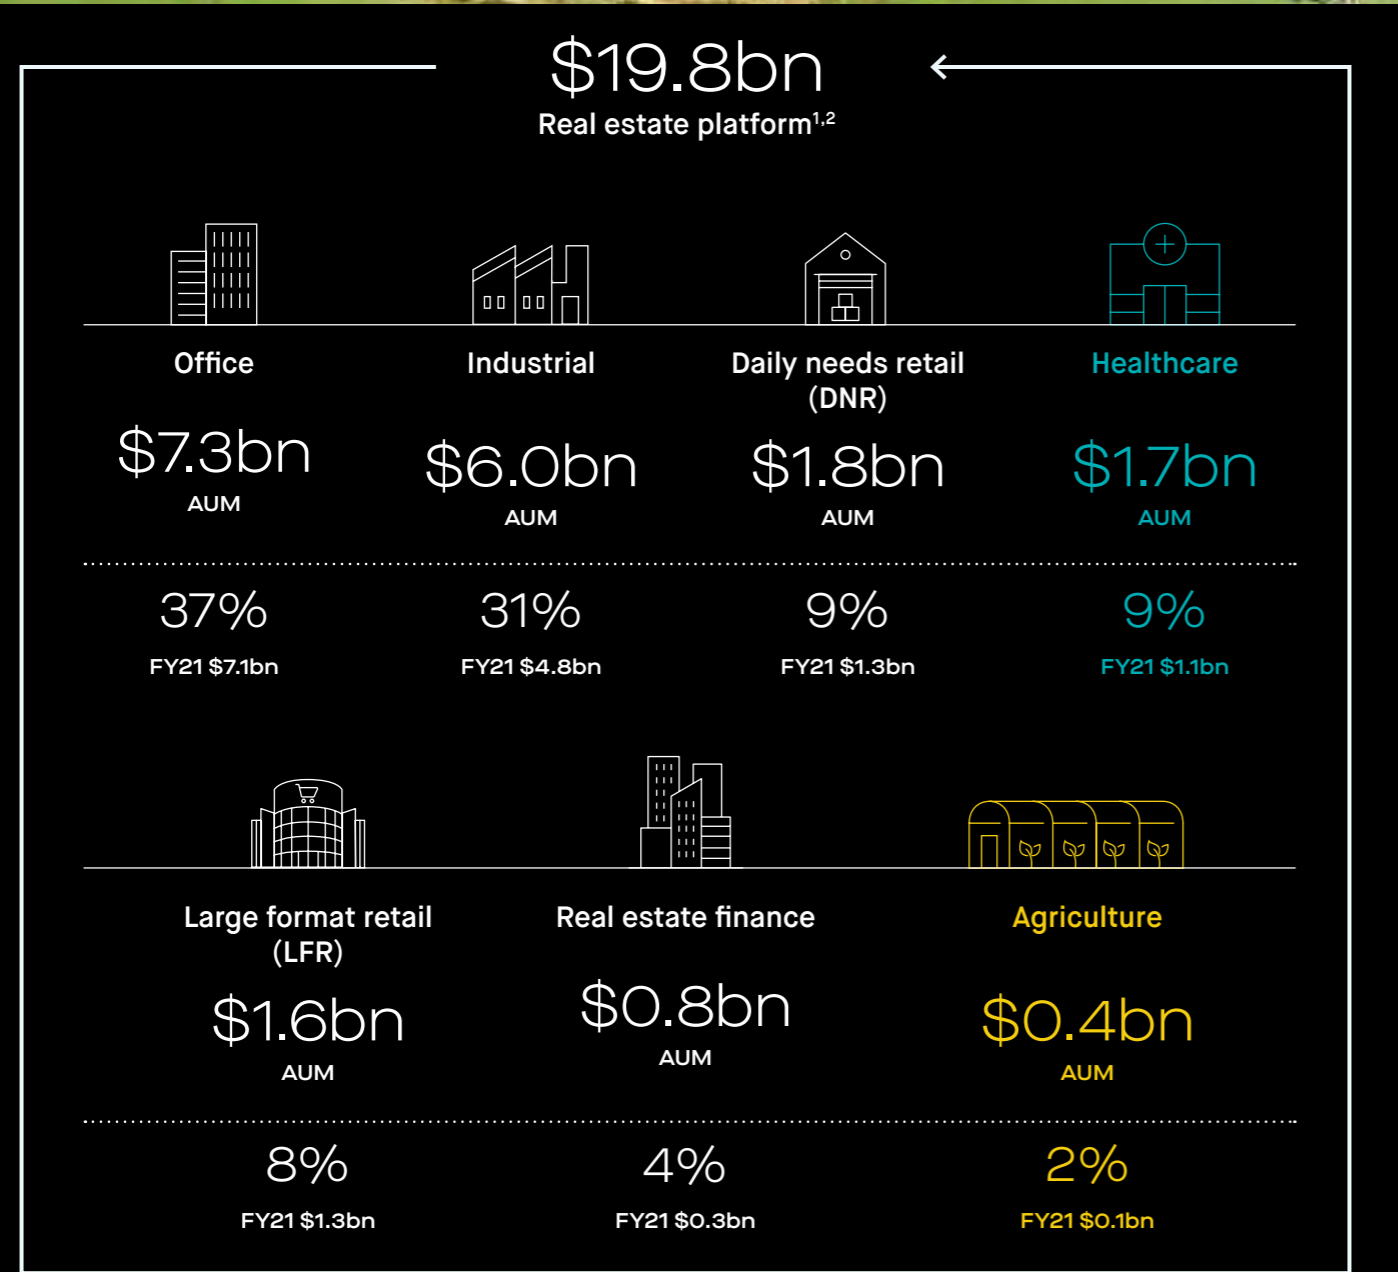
$19.8bn
Real estate platform$^{1,2}$

Office
$7.3bn
AUM
37%
FY21 $7.1bn

Industrial
$6.0bn
AUM
31%
FY21 $4.8bn

Daily needs retail (DNR)
$1.8bn
AUM
9%
FY21 $1.3bn

Healthcare
$1.7bn
AUM
9%
FY21 $1.1bn

Large format retail (LFR)
$1.6bn
AUM
8%
FY21 $1.3bn

Real estate finance
$0.8bn
AUM
4%
FY21 $0.3bn

Agriculture
$0.4bn
AUM
2%
FY21 $0.1bn